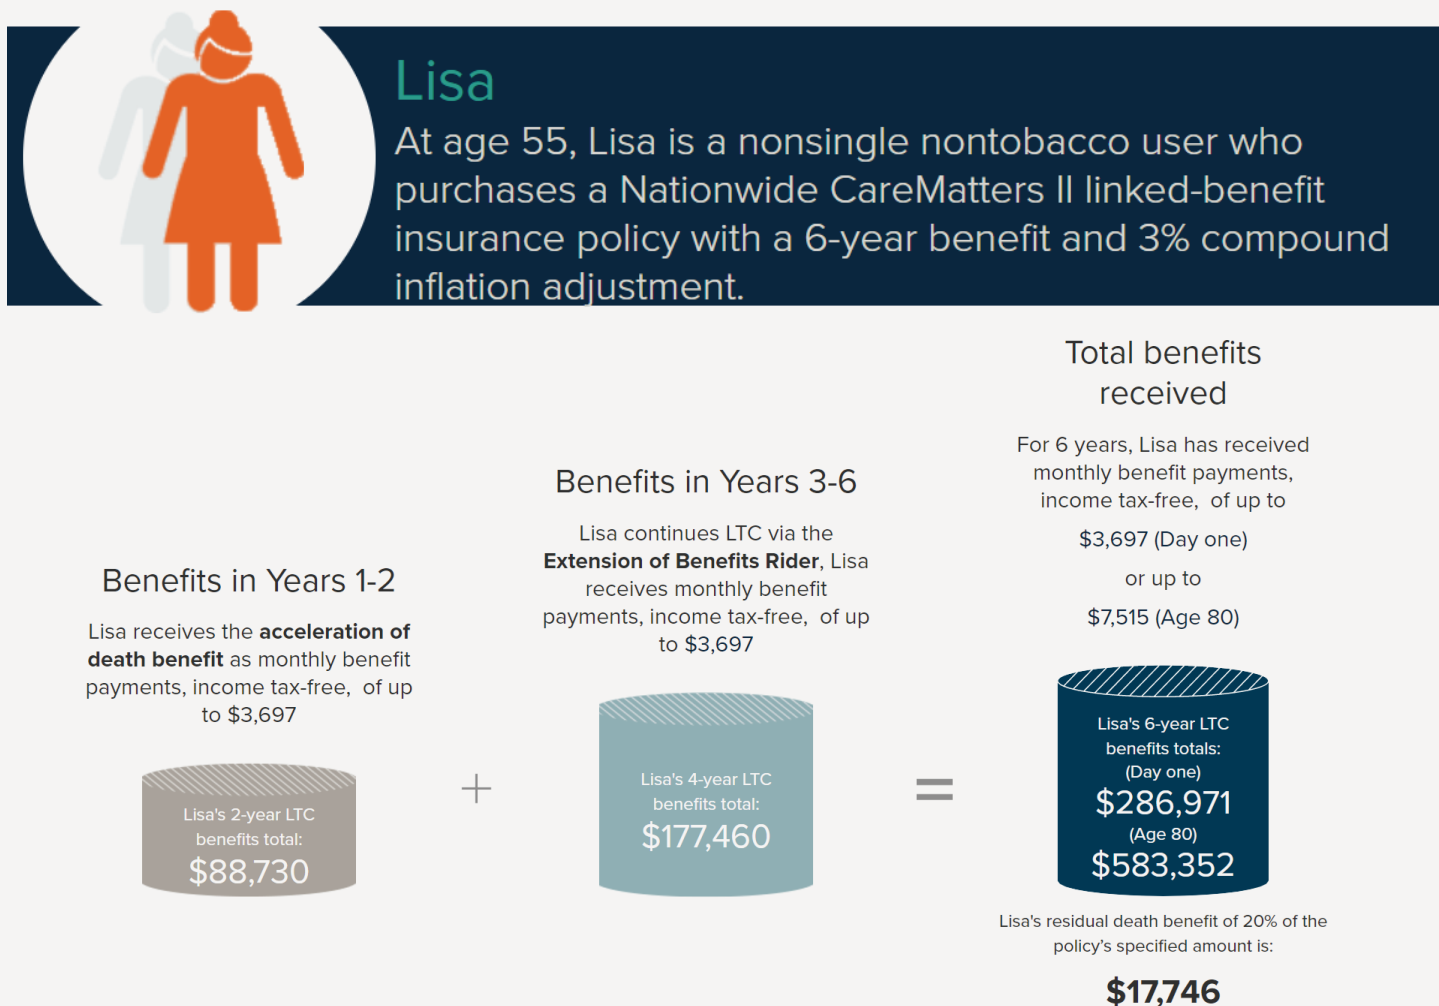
Lisa

At age 55, Lisa is a nonsingle nontobacco user who purchases a Nationwide CareMatters II linked-benefit insurance policy with a 6-year benefit and 3% compound inflation adjustment.

Benefits in Years 1-2

Lisa receives the **acceleration of death benefit** as monthly benefit payments, income tax-free, of up to $3,697

Lisa's 2-year LTC benefits total:
$88,730

+

Benefits in Years 3-6

Lisa continues LTC via the **Extension of Benefits Rider**, Lisa receives monthly benefit payments, income tax-free, of up to $3,697

Lisa's 4-year LTC benefits total:
$177,460

=

Total benefits received

For 6 years, Lisa has received monthly benefit payments, income tax-free, of up to

$3,697 (Day one)

or up to

$7,515 (Age 80)

Lisa's 6-year LTC benefits totals:
(Day one)
$286,971
(Age 80)
$583,352

Lisa's residual death benefit of 20% of the policy's specified amount is:

$17,746